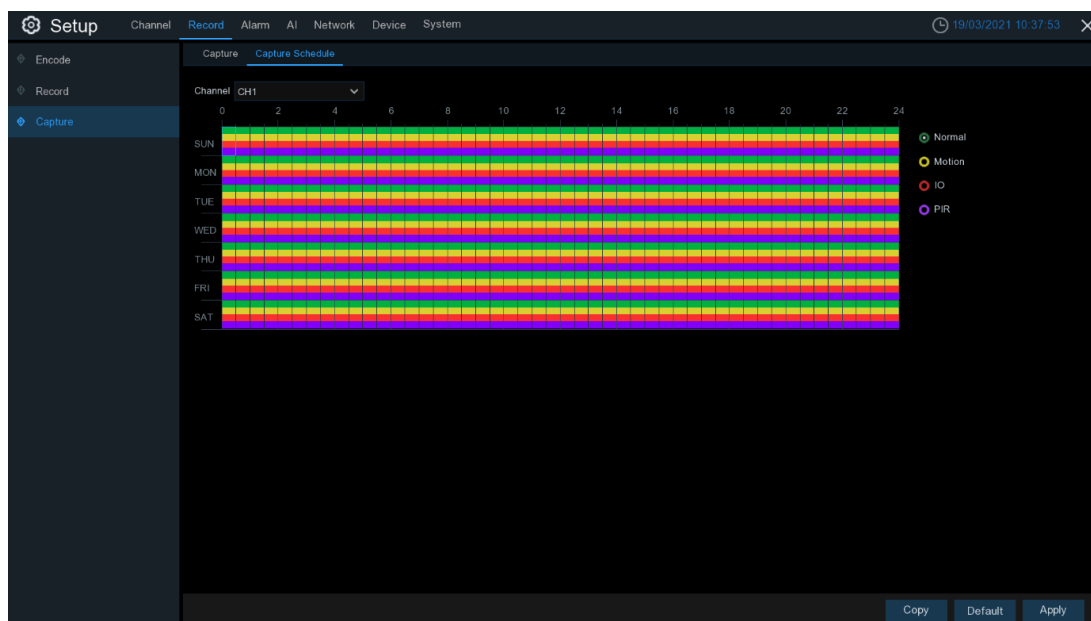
Setup Channel Record Alarm AI Network Device System 19/03/2021 10:37:53

Encode
Record
Capture

Capture Capture Schedule

Channel CH1

| 0 | 2 | 4 | 6 | 8 | 10 | 12 | 14 | 16 | 18 | 20 | 22 | 24 |
|---|---|---|---|---|---|---|---|---|---|---|---|---|

SUN
MON
TUE
WED
THU
FRI
SAT

Normal
Motion
IO
PIR

Copy Default Apply